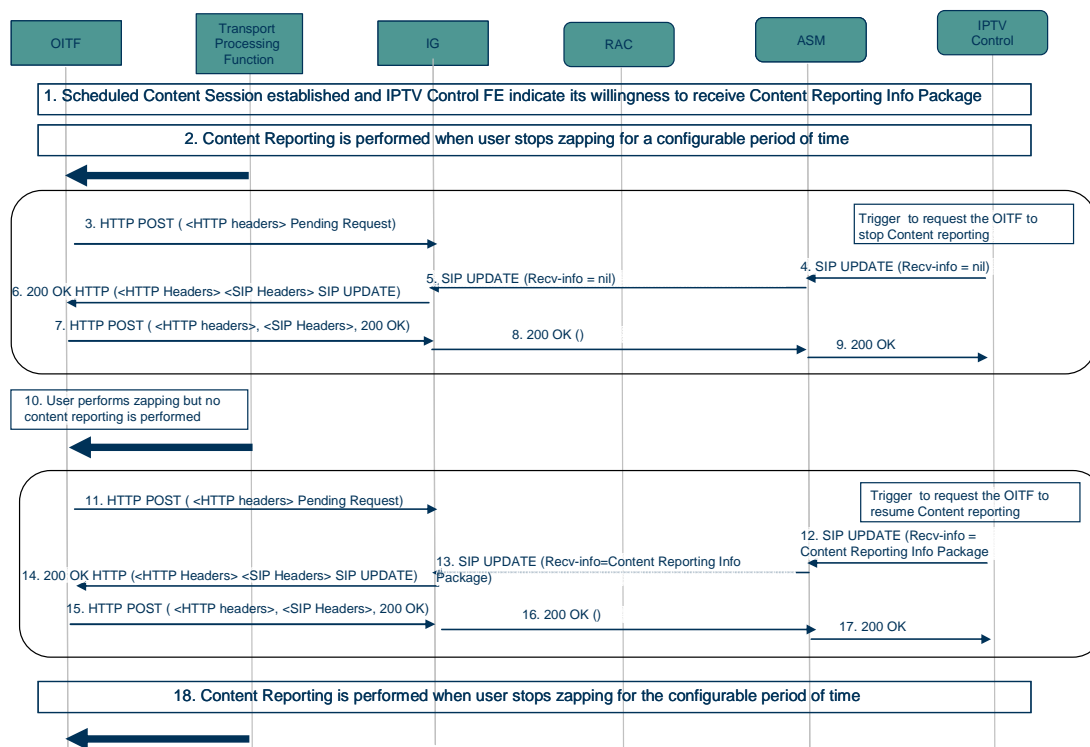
OITF

Transport Processing Function

IG

RAC

ASM

IPTV Control

1. Scheduled Content Session established and IPTV Control FE indicate its willingness to receive Content Reporting Info Package

2. Content Reporting is performed when user stops zapping for a configurable period of time

3. HTTP POST ( <HTTP headers> Pending Request)

Trigger to request the OITF to stop Content reporting

4. SIP UPDATE (Recv-info = nil)

5. SIP UPDATE (Recv-info = nil)

6. 200 OK HTTP (<HTTP Headers> <SIP Headers> SIP UPDATE)

7. HTTP POST ( <HTTP headers>, <SIP Headers>, 200 OK)

8. 200 OK ()

9. 200 OK

10. User performs zapping but no content reporting is performed

11. HTTP POST ( <HTTP headers> Pending Request)

Trigger to request the OITF to resume Content reporting

12. SIP UPDATE (Recv-info = Content Reporting Info Package

13. SIP UPDATE (Recv-info=Content Reporting Info Package)

14. 200 OK HTTP (<HTTP Headers> <SIP Headers> SIP UPDATE)

15. HTTP POST ( <HTTP headers>, <SIP Headers>, 200 OK)

16. 200 OK ()

17. 200 OK

18. Content Reporting is performed when user stops zapping for the configurable period of time